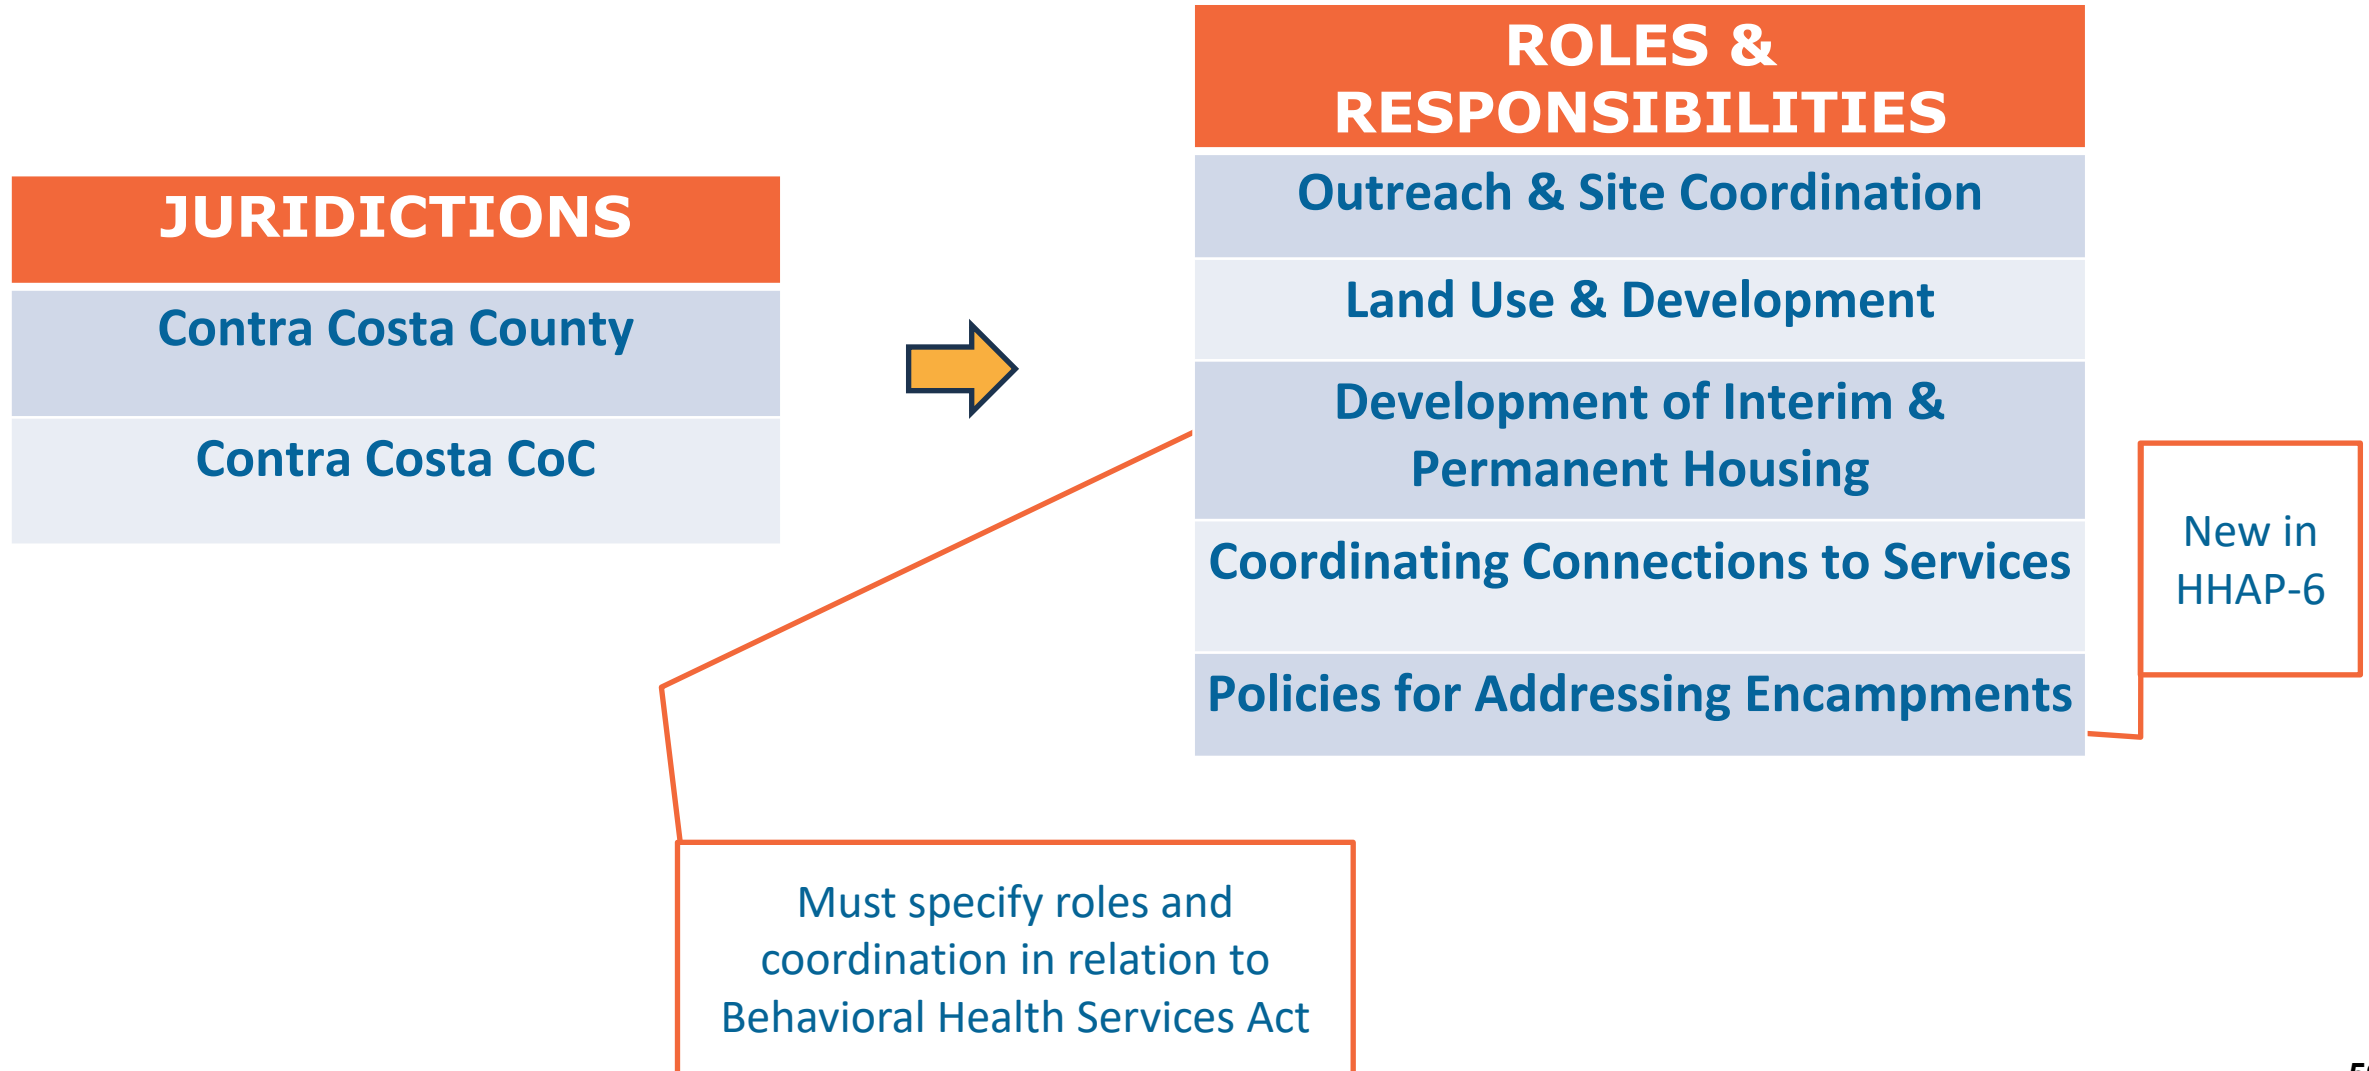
| JURIDICTIONS |
|---|
| Contra Costa County |
| Contra Costa CoC |

| ROLES & RESPONSIBILITIES |
|---|
| Outreach & Site Coordination |
| Land Use & Development |
| Development of Interim & Permanent Housing |
| Coordinating Connections to Services |
| Policies for Addressing Encampments |

New in HHAP-6

Must specify roles and coordination in relation to Behavioral Health Services Act

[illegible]